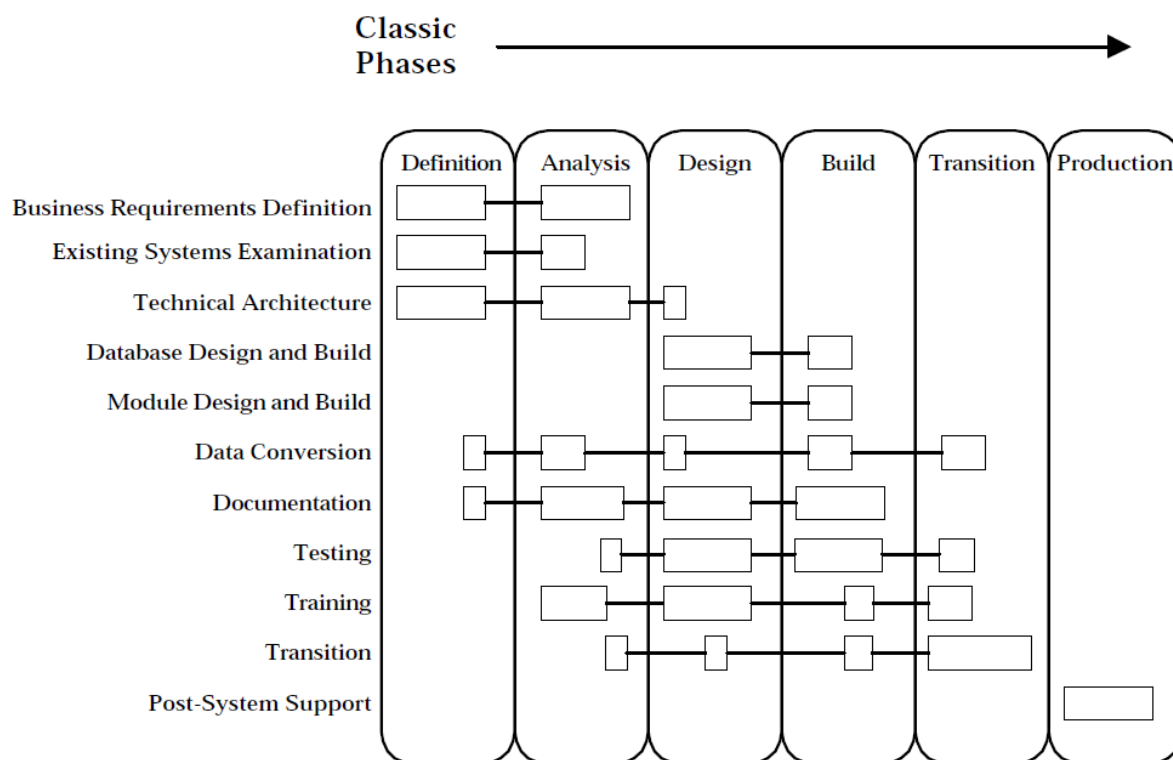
Classic Phases

Definition

Analysis

Design

Build

Transition

Production

Business Requirements Definition

Existing Systems Examination

Technical Architecture

Database Design and Build

Module Design and Build

Data Conversion

Documentation

Testing

Training

Transition

Post-System Support